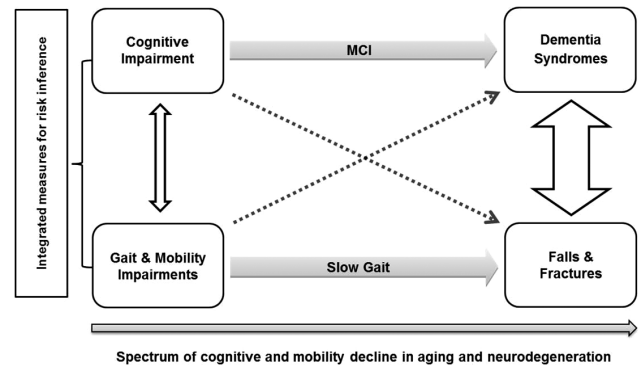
Integrated measures for risk inference

Cognitive Impairment

MCI

Dementia Syndromes

Gait & Mobility Impairments

Slow Gait

Falls & Fractures

Spectrum of cognitive and mobility decline in aging and neurodegeneration